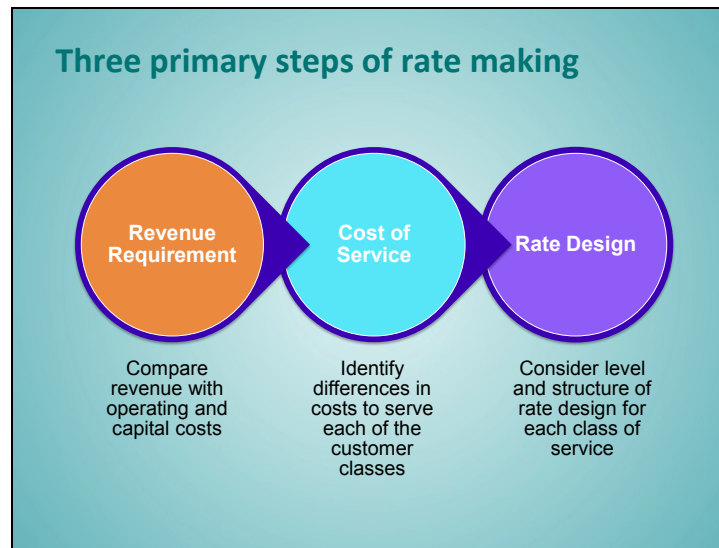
Three primary steps of rate making

Revenue Requirement

Cost of Service

Rate Design

Compare revenue with operating and capital costs

Identify differences in costs to serve each of the customer classes

Consider level and structure of rate design for each class of service